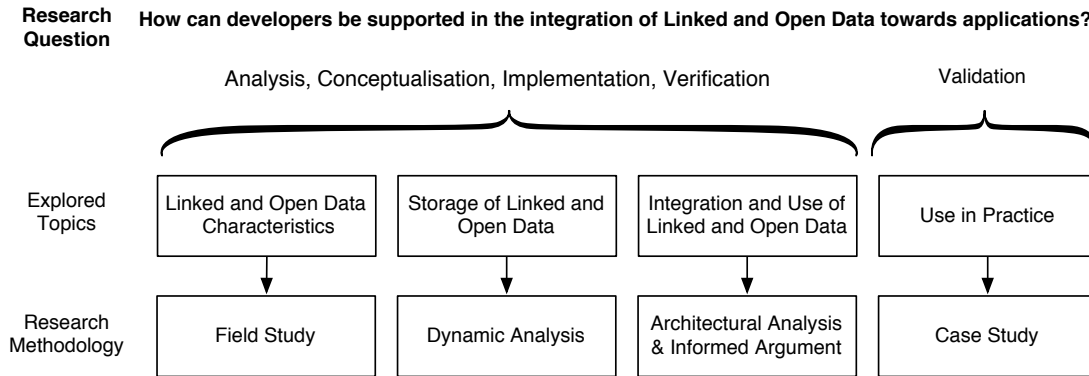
Research Question How can developers be supported in the integration of Linked and Open Data towards applications?

Analysis, Conceptualisation, Implementation, Verification

Validation

Explored Topics

Linked and Open Data Characteristics

Storage of Linked and Open Data

Integration and Use of Linked and Open Data

Use in Practice

Research Methodology

Field Study

Dynamic Analysis

Architectural Analysis & Informed Argument

Case Study